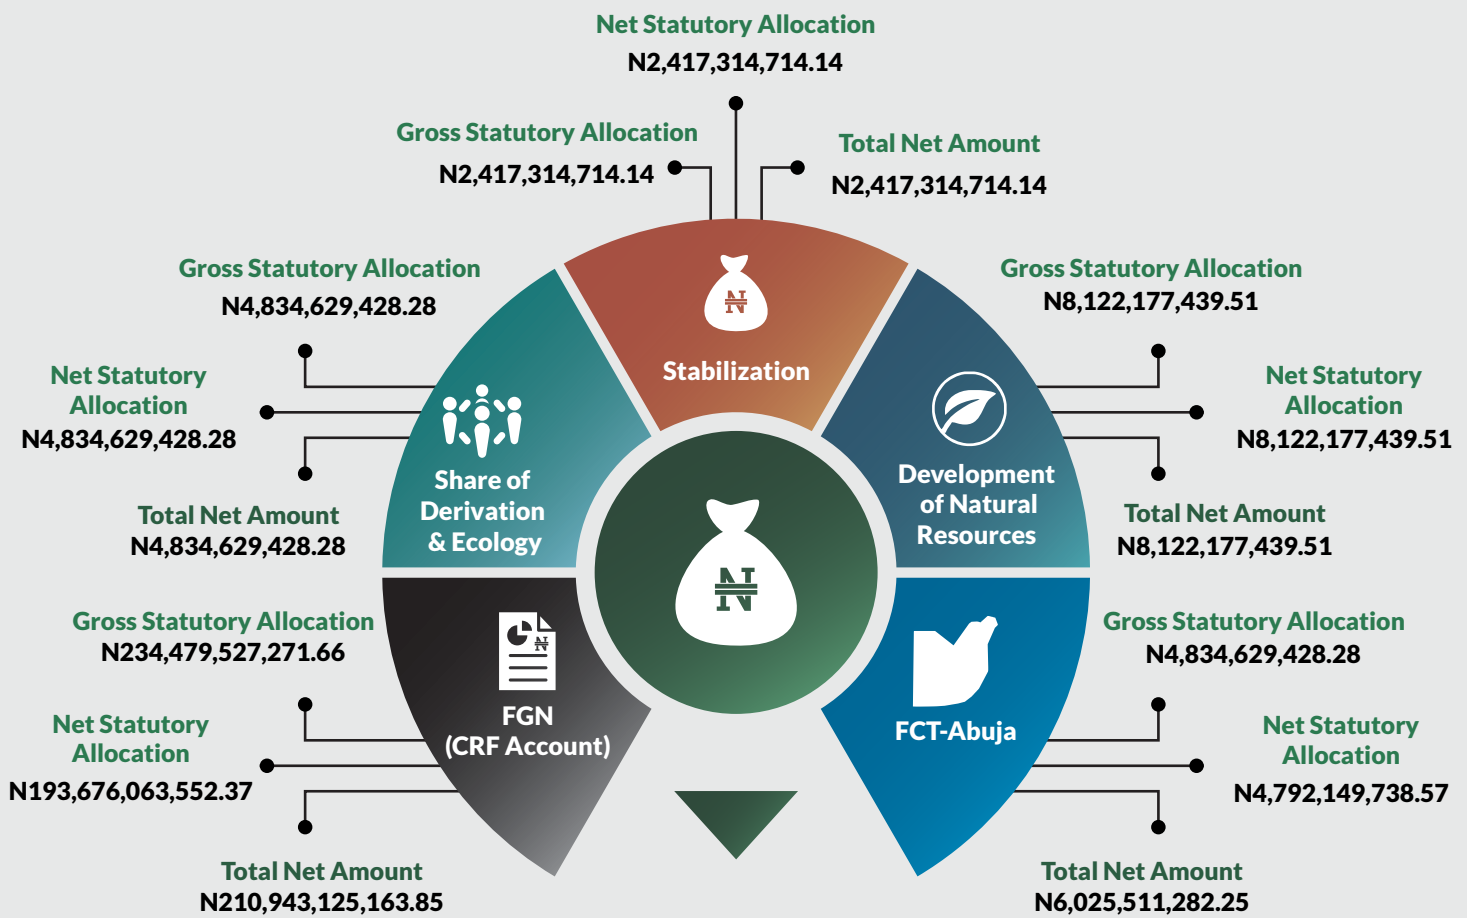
Net Statutory Allocation
N2,417,314,714.14

Gross Statutory Allocation
N2,417,314,714.14

Total Net Amount
N2,417,314,714.14

Stabilization

Gross Statutory Allocation
N4,834,629,428.28

Net Statutory Allocation
N4,834,629,428.28

Total Net Amount
N4,834,629,428.28

Share of Derivation & Ecology

Gross Statutory Allocation
N8,122,177,439.51

Net Statutory Allocation
N8,122,177,439.51

Total Net Amount
N8,122,177,439.51

Development of Natural Resources

Gross Statutory Allocation
N234,479,527,271.66

Net Statutory Allocation
N193,676,063,552.37

Total Net Amount
N210,943,125,163.85

FGN (CRF Account)

Gross Statutory Allocation
N4,834,629,428.28

Net Statutory Allocation
N4,792,149,738.57

Total Net Amount
N6,025,511,282.25

FCT-Abuja